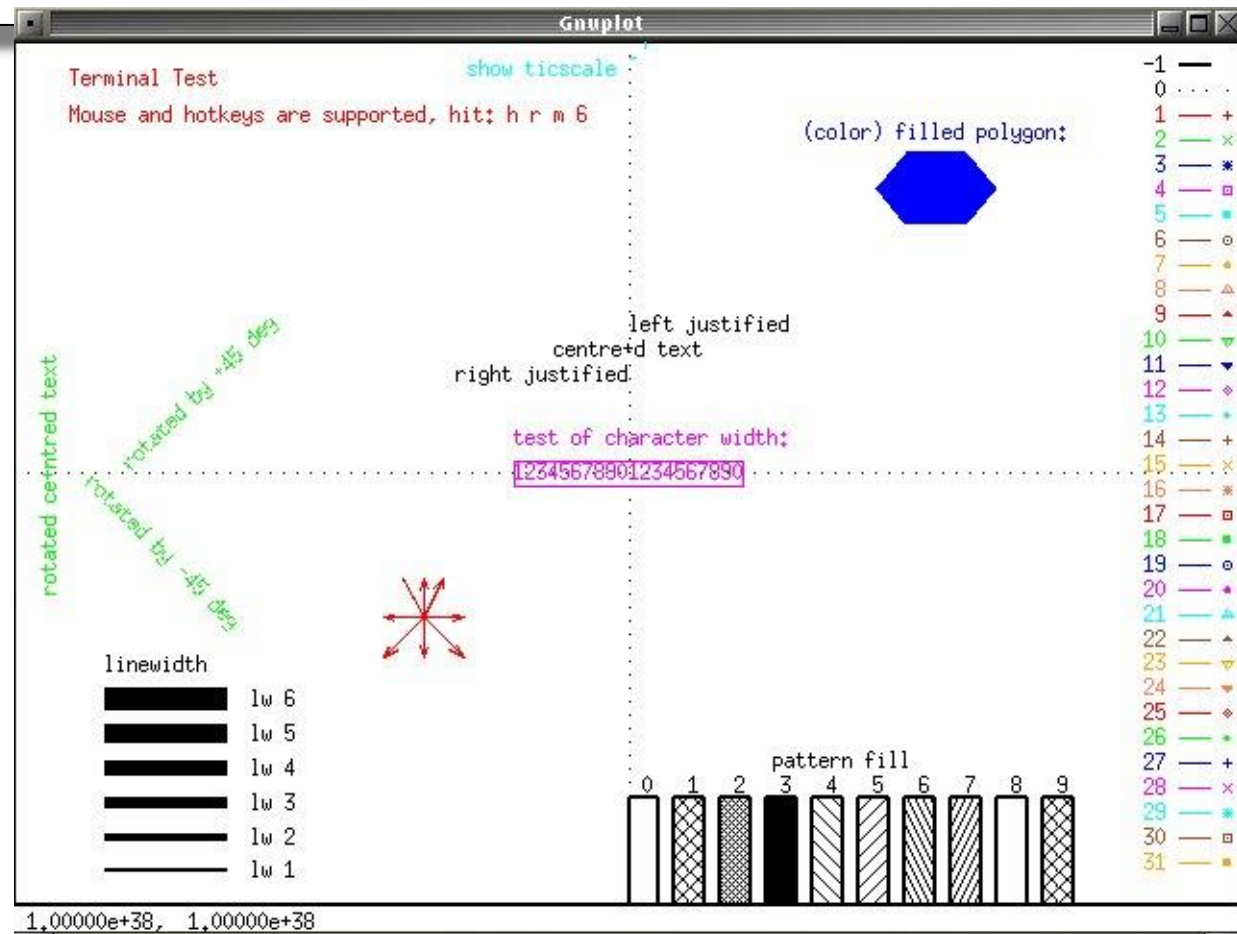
Gnuplot

Terminal Test
Mouse and hotkeys are supported, hit: h r m 6

show ticscale

(color) filled polygon:

left justified
centre+d text
right justified

test of character width:
12345678901234567890

rotated by +45 deg
rotated by -45 deg
rotated ce+ntred text

linewidth
lw 6
lw 5
lw 4
lw 3
lw 2
lw 1

pattern fill
0 1 2 3 4 5 6 7 8 9

-1
0
1
2
3
4
5
6
7
8
9
10
11
12
13
14
15
16
17
18
19
20
21
22
23
24
25
26
27
28
29
30
31

1.00000e+38, 1.00000e+38